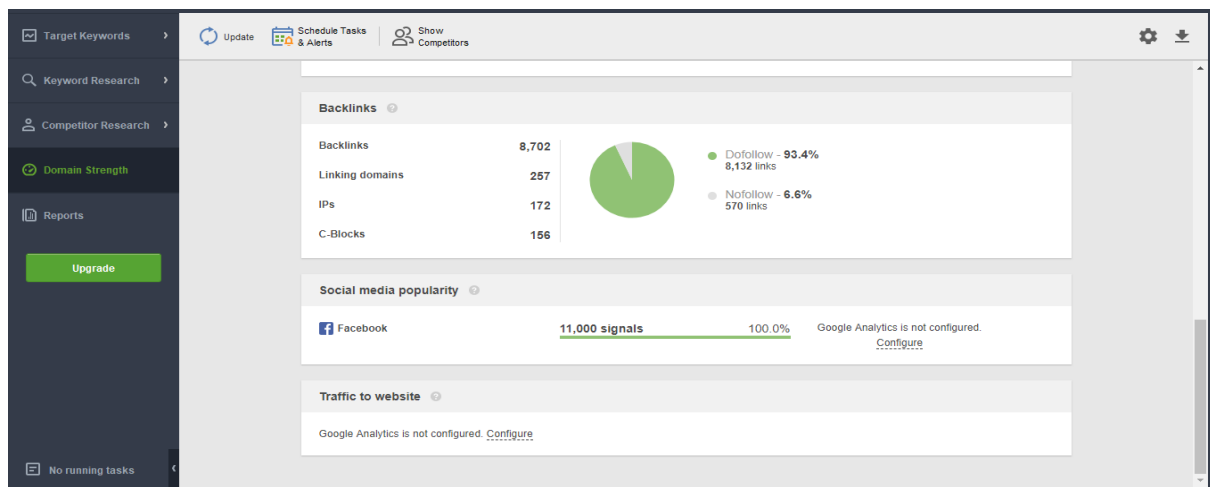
Target Keywords
Keyword Research
Competitor Research
Domain Strength
Reports
Upgrade
No running tasks

Update
Schedule Tasks & Alerts
Show Competitors

Backlinks

| | |
|---|---|
| Backlinks | 8,702 |
| Linking domains | 257 |
| IPs | 172 |
| C-Blocks | 156 |

Dofollow - 93.4%
8,132 links
Nofollow - 6.6%
570 links

Social media popularity

Facebook
11,000 signals
100.0%
Google Analytics is not configured.
Configure

Traffic to website

Google Analytics is not configured. Configure